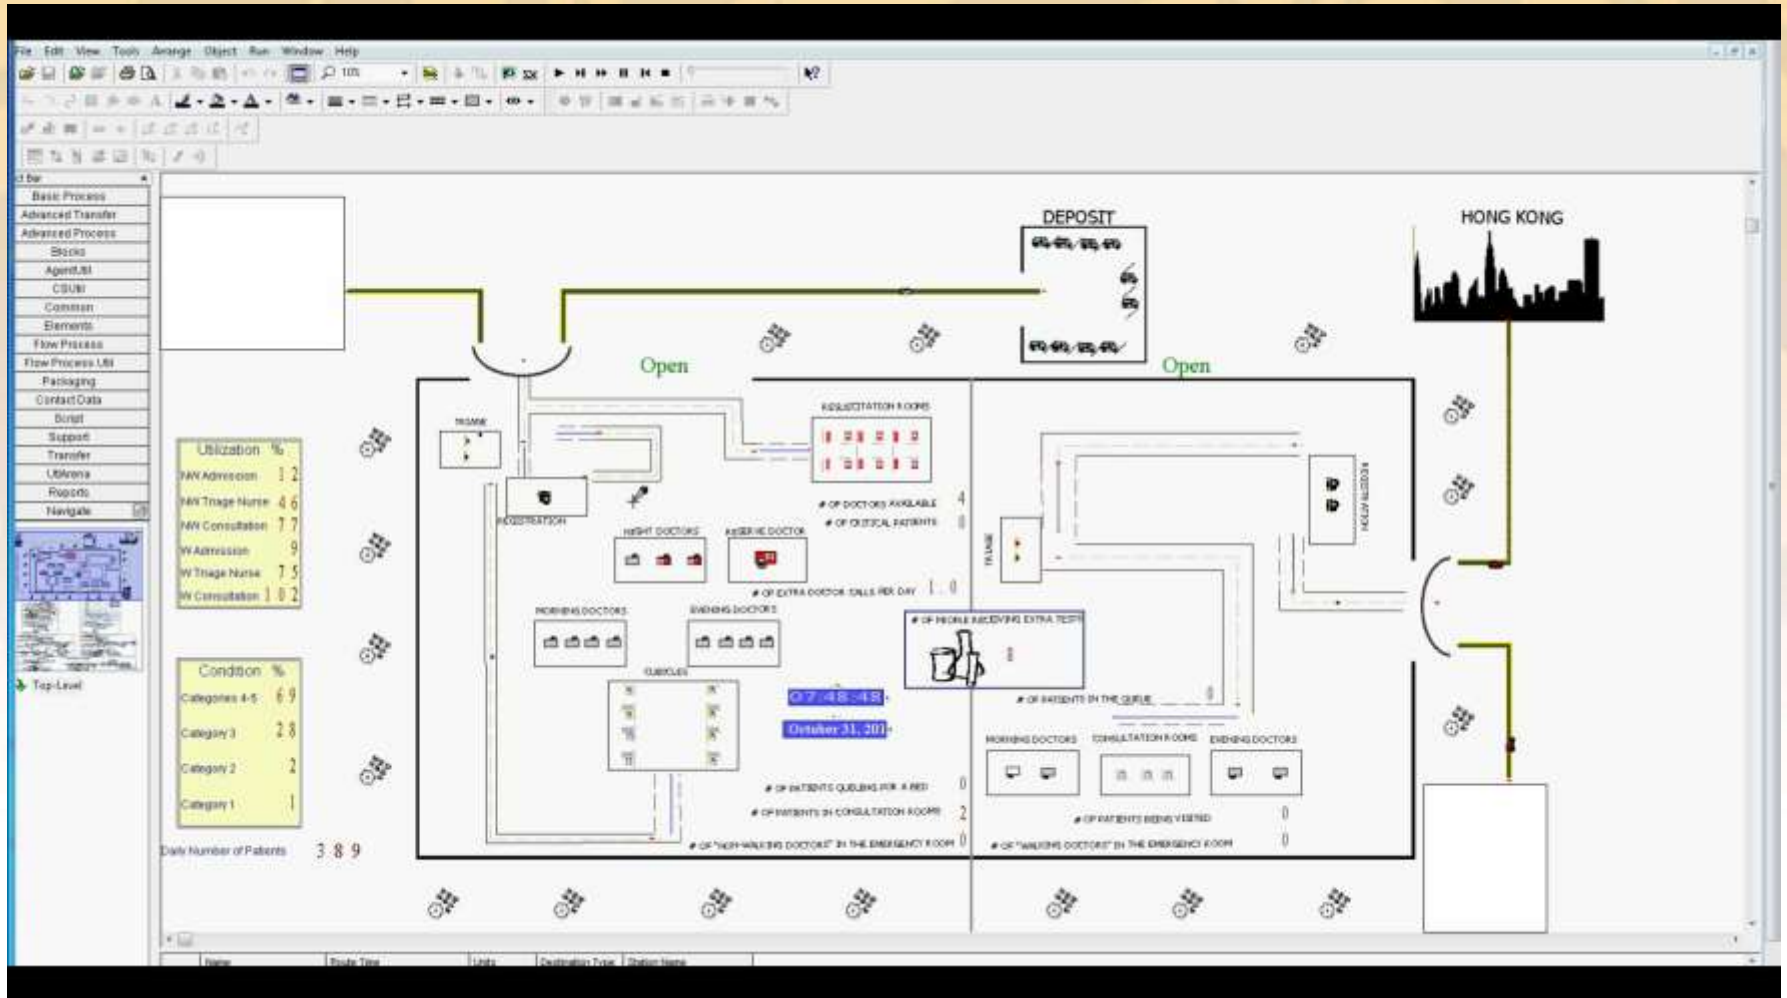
File Edit View Tools Arrange Object Run Window Help

Basic Process
Advanced Transfer
Advanced Process
Blocks
AgentUtil
CSUtil
Common
Elements
Flow Process
Flow Process Util
Packaging
Contact Data
Script
Support
Transfer
UtlArena
Reports
Navigate

Top-Level

DEPOSIT

HONG KONG

Open

Open

TRIAGE

REGISTRATION

RESUSCITATION ROOMS

# OF DOCTORS AVAILABLE 4
# OF CRITICAL PATIENTS 0

NIGHT DOCTORS

RESERVE DOCTOR

# OF EXTRA DOCTOR CALLS PER DAY 1.0

MORNING DOCTORS

EVENING DOCTORS

CUBICLES

# OF PEOPLE RECEIVING EXTRA TESTS 8

07:48:48

October 31, 201

# OF PATIENTS IN THE QUEUE 0

TRIAGE

REGISTRATION

MORNING DOCTORS

CONSULTATION ROOMS

EVENING DOCTORS

# OF PATIENTS QUEUING FOR A BED 0
# OF PATIENTS IN CONSULTATION ROOMS 2
# OF "NON-WALKING DOCTORS" IN THE EMERGENCY ROOM 0

# OF PATIENTS BEING VISITED 0
# OF "WALKING DOCTORS" IN THE EMERGENCY ROOM 0

| Utilization | % |
|---|---|
| NW Admission | 12 |
| NW Triage Nurse | 46 |
| NW Consultation | 77 |
| W Admission | 9 |
| W Triage Nurse | 75 |
| W Consultation | 102 |

| Condition | % |
|---|---|
| Categories 4-5 | 69 |
| Category 3 | 28 |
| Category 2 | 2 |
| Category 1 | 1 |

Daily Number of Patients 389

| Name | Route Time | Units | Destination Type | Station Name |
|---|---|---|---|---|